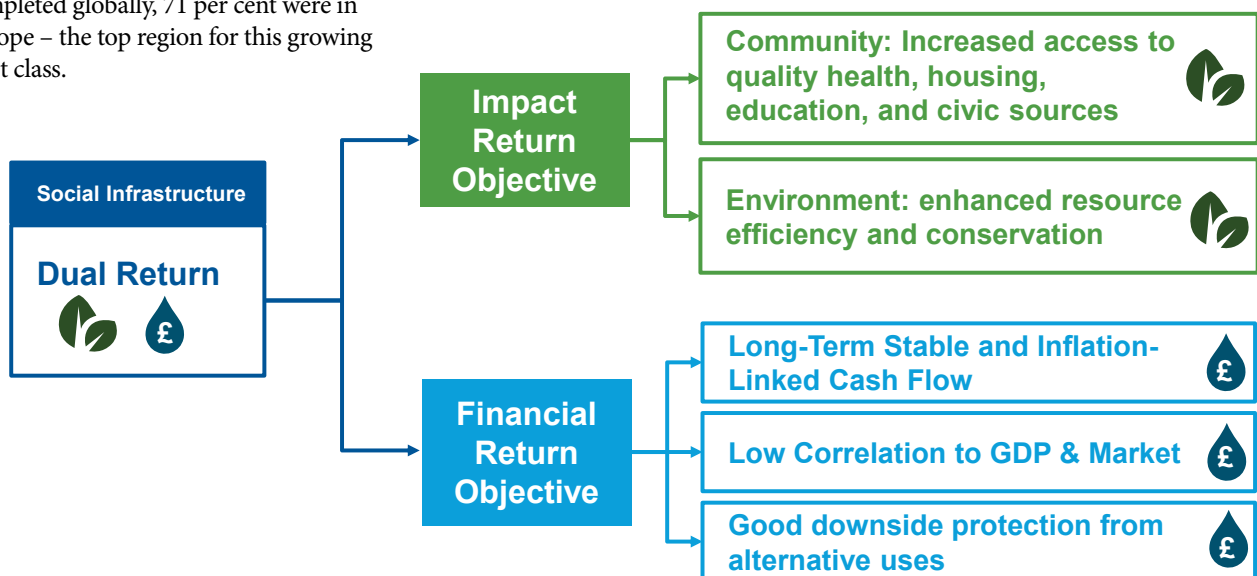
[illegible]pleted globally, 71 per cent were in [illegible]ope – the top region for this growing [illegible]t class.

Social Infrastructure

Dual Return

£

Impact Return Objective

Community: Increased access to quality health, housing, education, and civic sources

Environment: enhanced resource efficiency and conservation

Financial Return Objective

Long-Term Stable and Inflation-Linked Cash Flow

£

Low Correlation to GDP & Market

£

Good downside protection from alternative uses

£